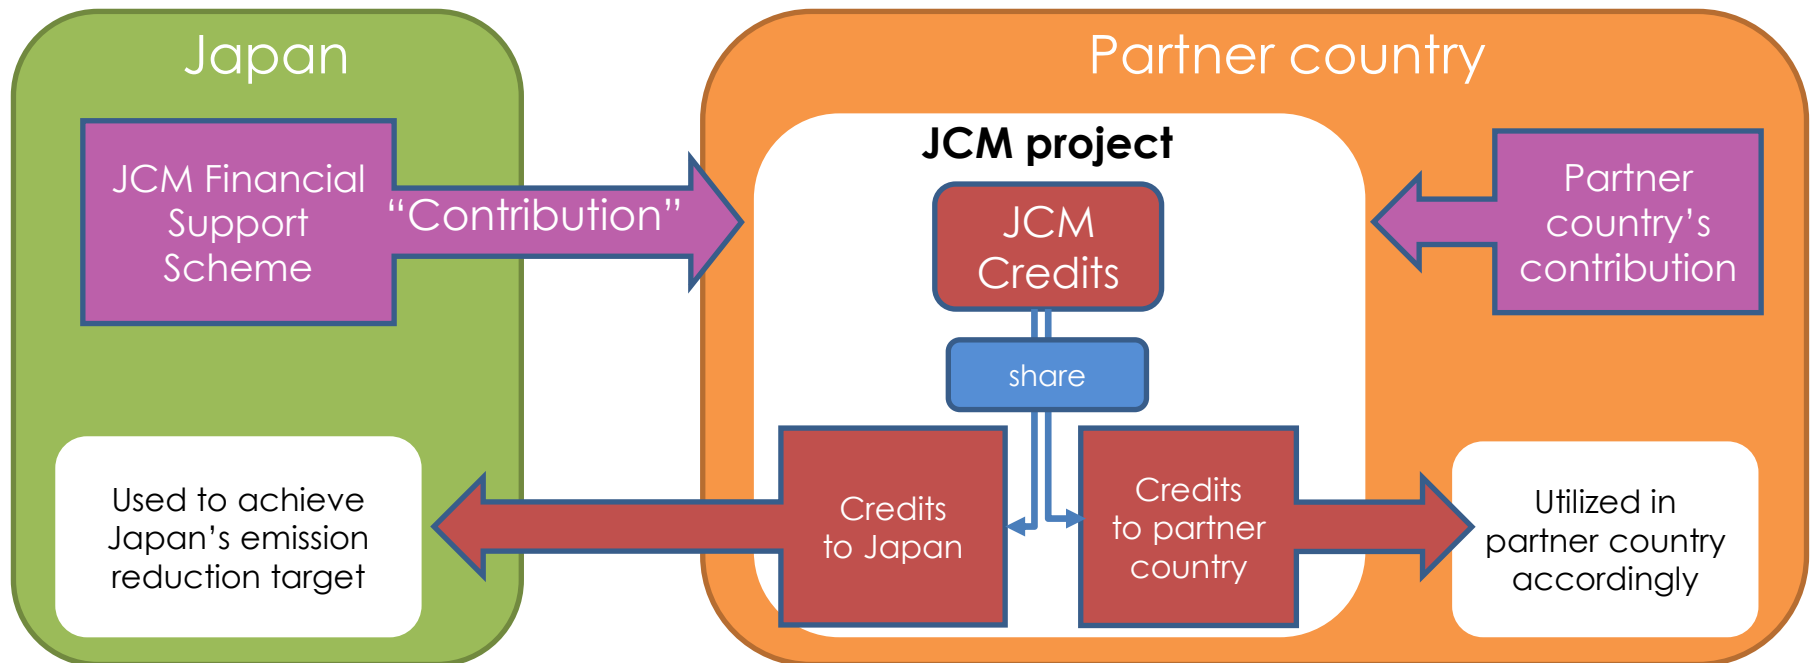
Japan

Partner country

JCM Financial Support Scheme

“Contribution”

JCM project

JCM Credits

Partner country’s contribution

share

Used to achieve Japan’s emission reduction target

Credits to Japan

Credits to partner country

Utilized in partner country accordingly